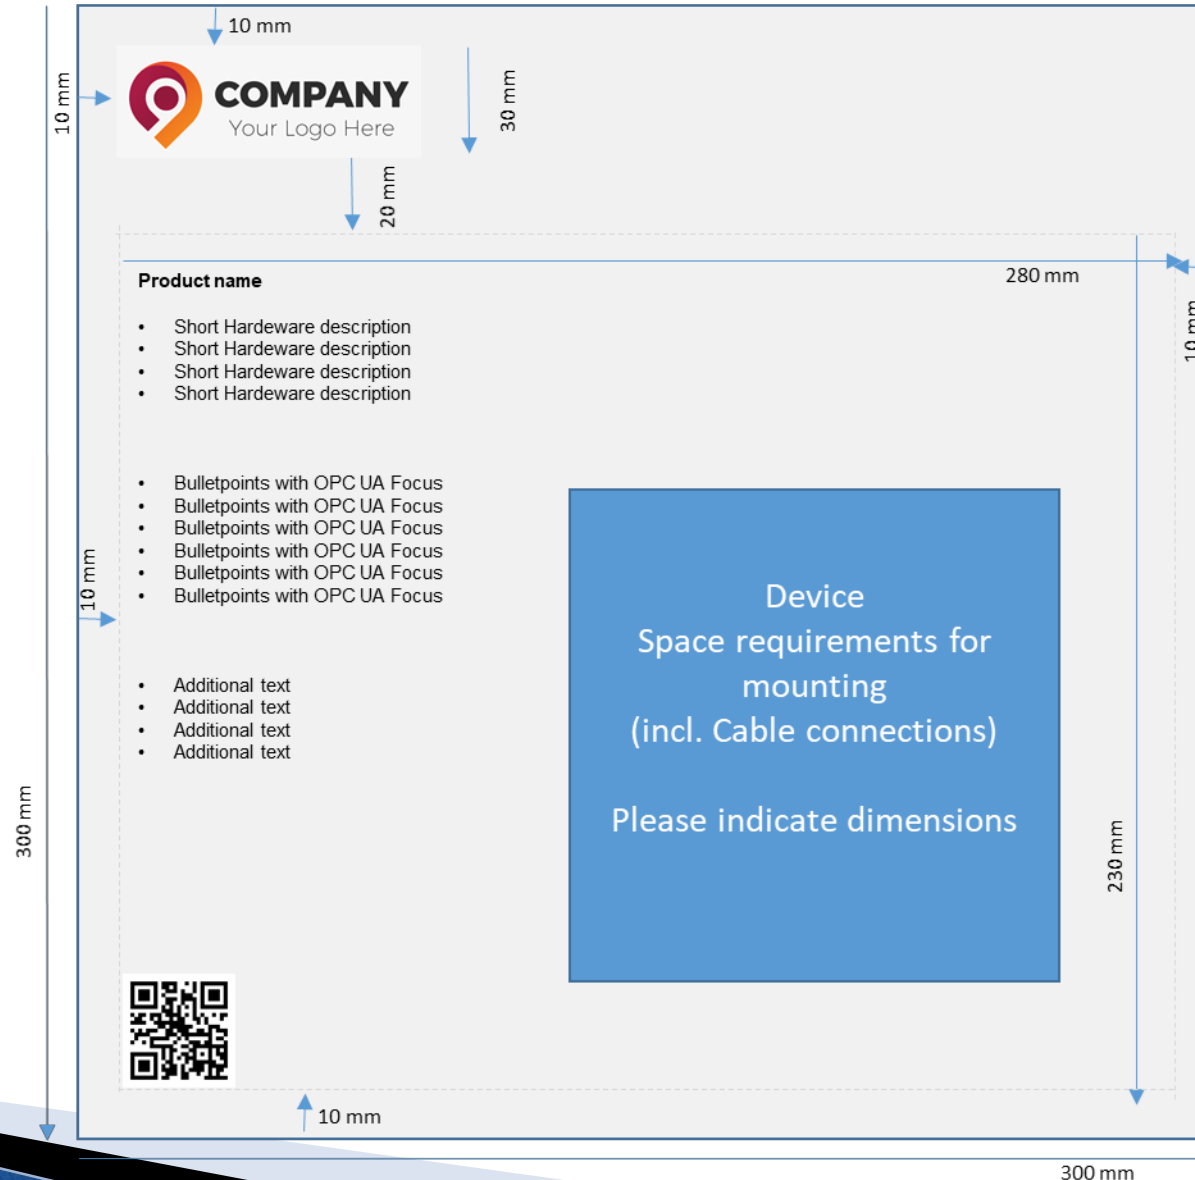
10 mm

10 mm

COMPANY
Your Logo Here

30 mm

20 mm

Product name

280 mm

10 mm

- Short Hardware description
- Short Hardware description
- Short Hardware description
- Short Hardware description

- Bulletpoints with OPC UA Focus
- Bulletpoints with OPC UA Focus
- Bulletpoints with OPC UA Focus
- Bulletpoints with OPC UA Focus
- Bulletpoints with OPC UA Focus
- Bulletpoints with OPC UA Focus

10 mm

Device
Space requirements for mounting
(incl. Cable connections)

Please indicate dimensions

- Additional text
- Additional text
- Additional text
- Additional text

300 mm

230 mm

10 mm

300 mm